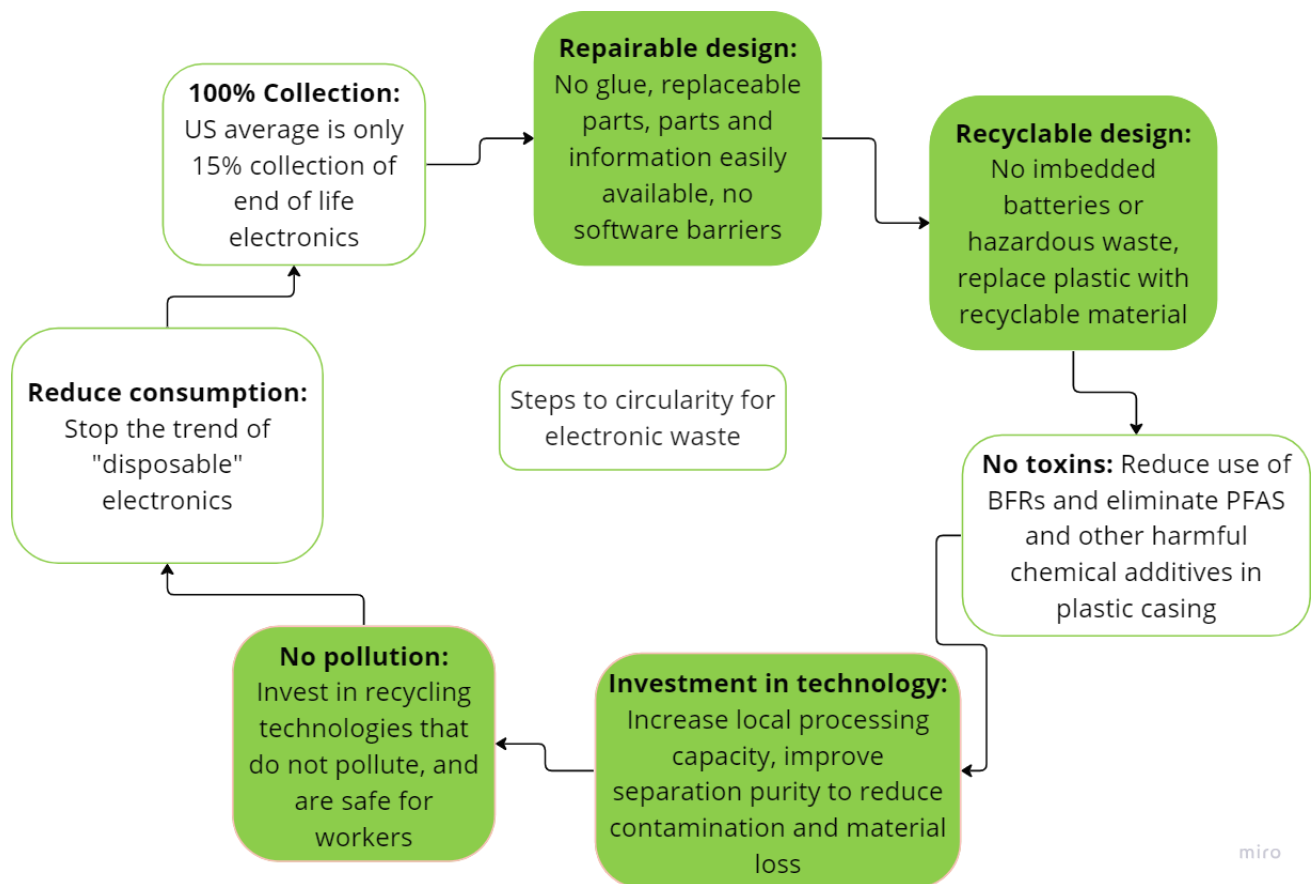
Steps to circularity for electronic waste

**100% Collection:** US average is only 15% collection of end of life electronics

**Repairable design:** No glue, replaceable parts, parts and information easily available, no software barriers

**Recyclable design:** No imbedded batteries or hazardous waste, replace plastic with recyclable material

**No toxins:** Reduce use of BFRs and eliminate PFAS and other harmful chemical additives in plastic casing

**Investment in technology:** Increase local processing capacity, improve separation purity to reduce contamination and material loss

**No pollution:** Invest in recycling technologies that do not pollute, and are safe for workers

**Reduce consumption:** Stop the trend of "disposable" electronics

miro